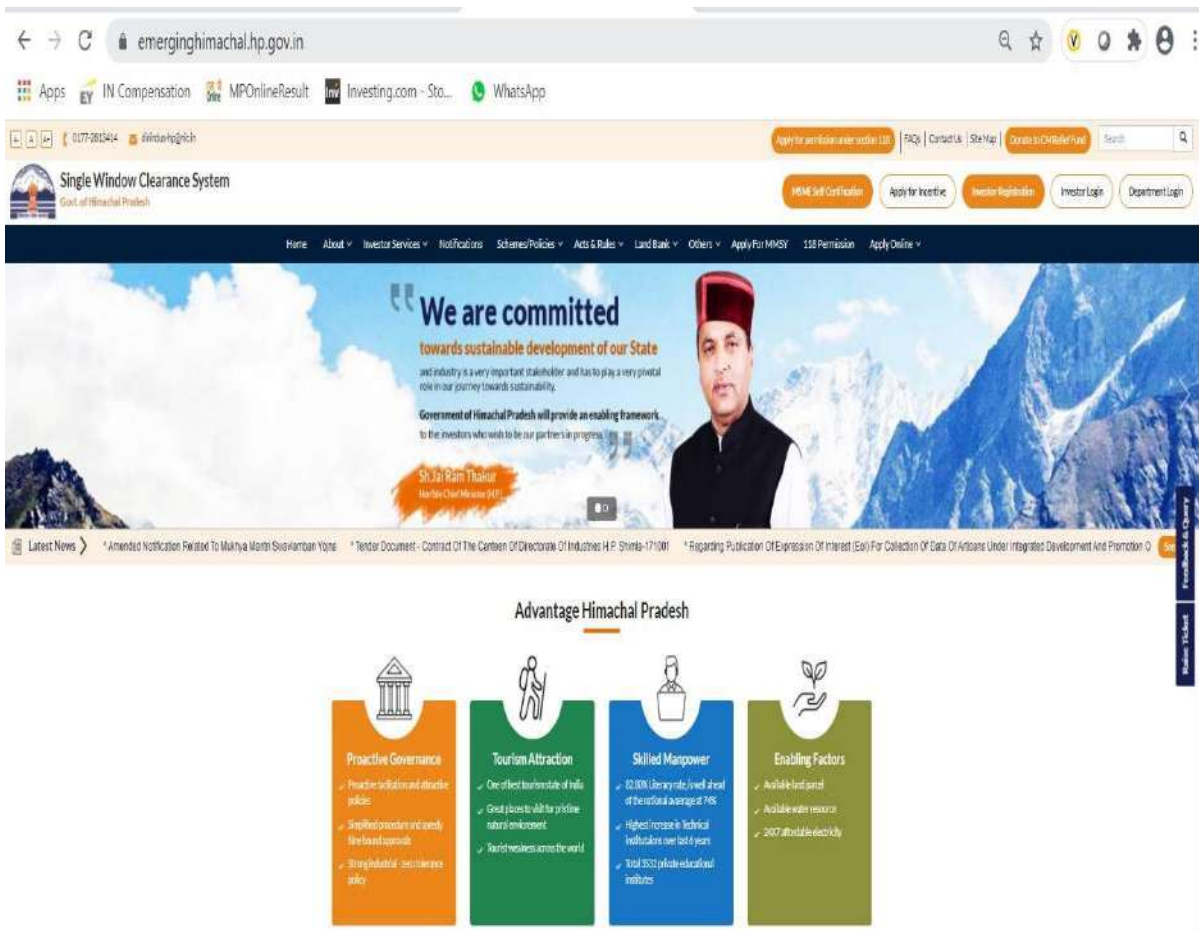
emerginghimachal.hp.gov.in

Apps IN Compensation MPOnlineResult Investing.com - Sto... WhatsApp

0177-2813414 dirindus-hp@nic.in

Apply for permission under section 118 | FAQs | Contact Us | Site Map | Donate to CM Relief Fund | Search

Single Window Clearance System
Govt. of Himachal Pradesh

MSME Self Certification | Apply for Incentive | Investor Registration | Investor Login | Department Login

Home About Investor Services Notifications Schemes/Policies Acts & Rules Land Bank Others Apply For MMSY 118 Permission Apply Online

We are committed
towards sustainable development of our State
and industry is a very important stakeholder and has to play a very pivotal role in our journey towards sustainability.
Government of Himachal Pradesh will provide an enabling framework to the investors who wish to be our partners in progress.

Sh.Jai Ram Thakur
Hon'ble Chief Minister (H.P.)

Latest News * Amended Notification Related To Mukhya Mantri Swavlamban Yojna * Tender Document - Contract Of The Canteen Of Directorate Of Industries H.P. Shimla-171001 * Regarding Publication Of Expression Of Interest (EoI) For Collection Of Data Of Artisans Under Integrated Development And Promotion O

Feedback & Query
Raise Ticket

Advantage Himachal Pradesh

Proactive Governance
Proactive facilitation and attractive policies
Simplified procedure and speedy time bound approvals
Strong industrial - zero tolerance policy

Tourism Attraction
One of best tourism state of India
Great places to visit for pristine natural environment
Tourist weariness across the world

Skilled Manpower
82.80% Literacy rate, is well ahead of the national average at 74%
Highest increase in Technical institutions over last 6 years
Total 3532 private educational institutes

Enabling Factors
Available land parcel
Available water resource
24X7 affordable electricity